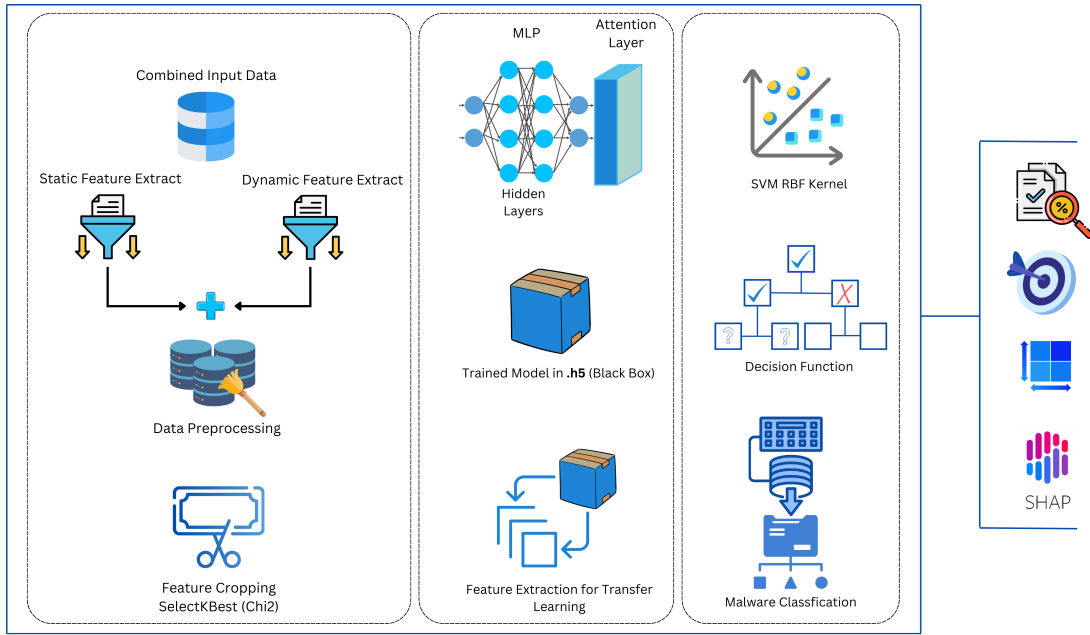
Combined Input Data

Static Feature Extract

Dynamic Feature Extract

Data Preprocessing

Feature Cropping
SelectKBest (Chi2)

MLP

Attention Layer

Hidden Layers

Trained Model in **.h5** (Black Box)

Feature Extraction for Transfer Learning

SVM RBF Kernel

Decision Function

Malware Classfication

SHAP